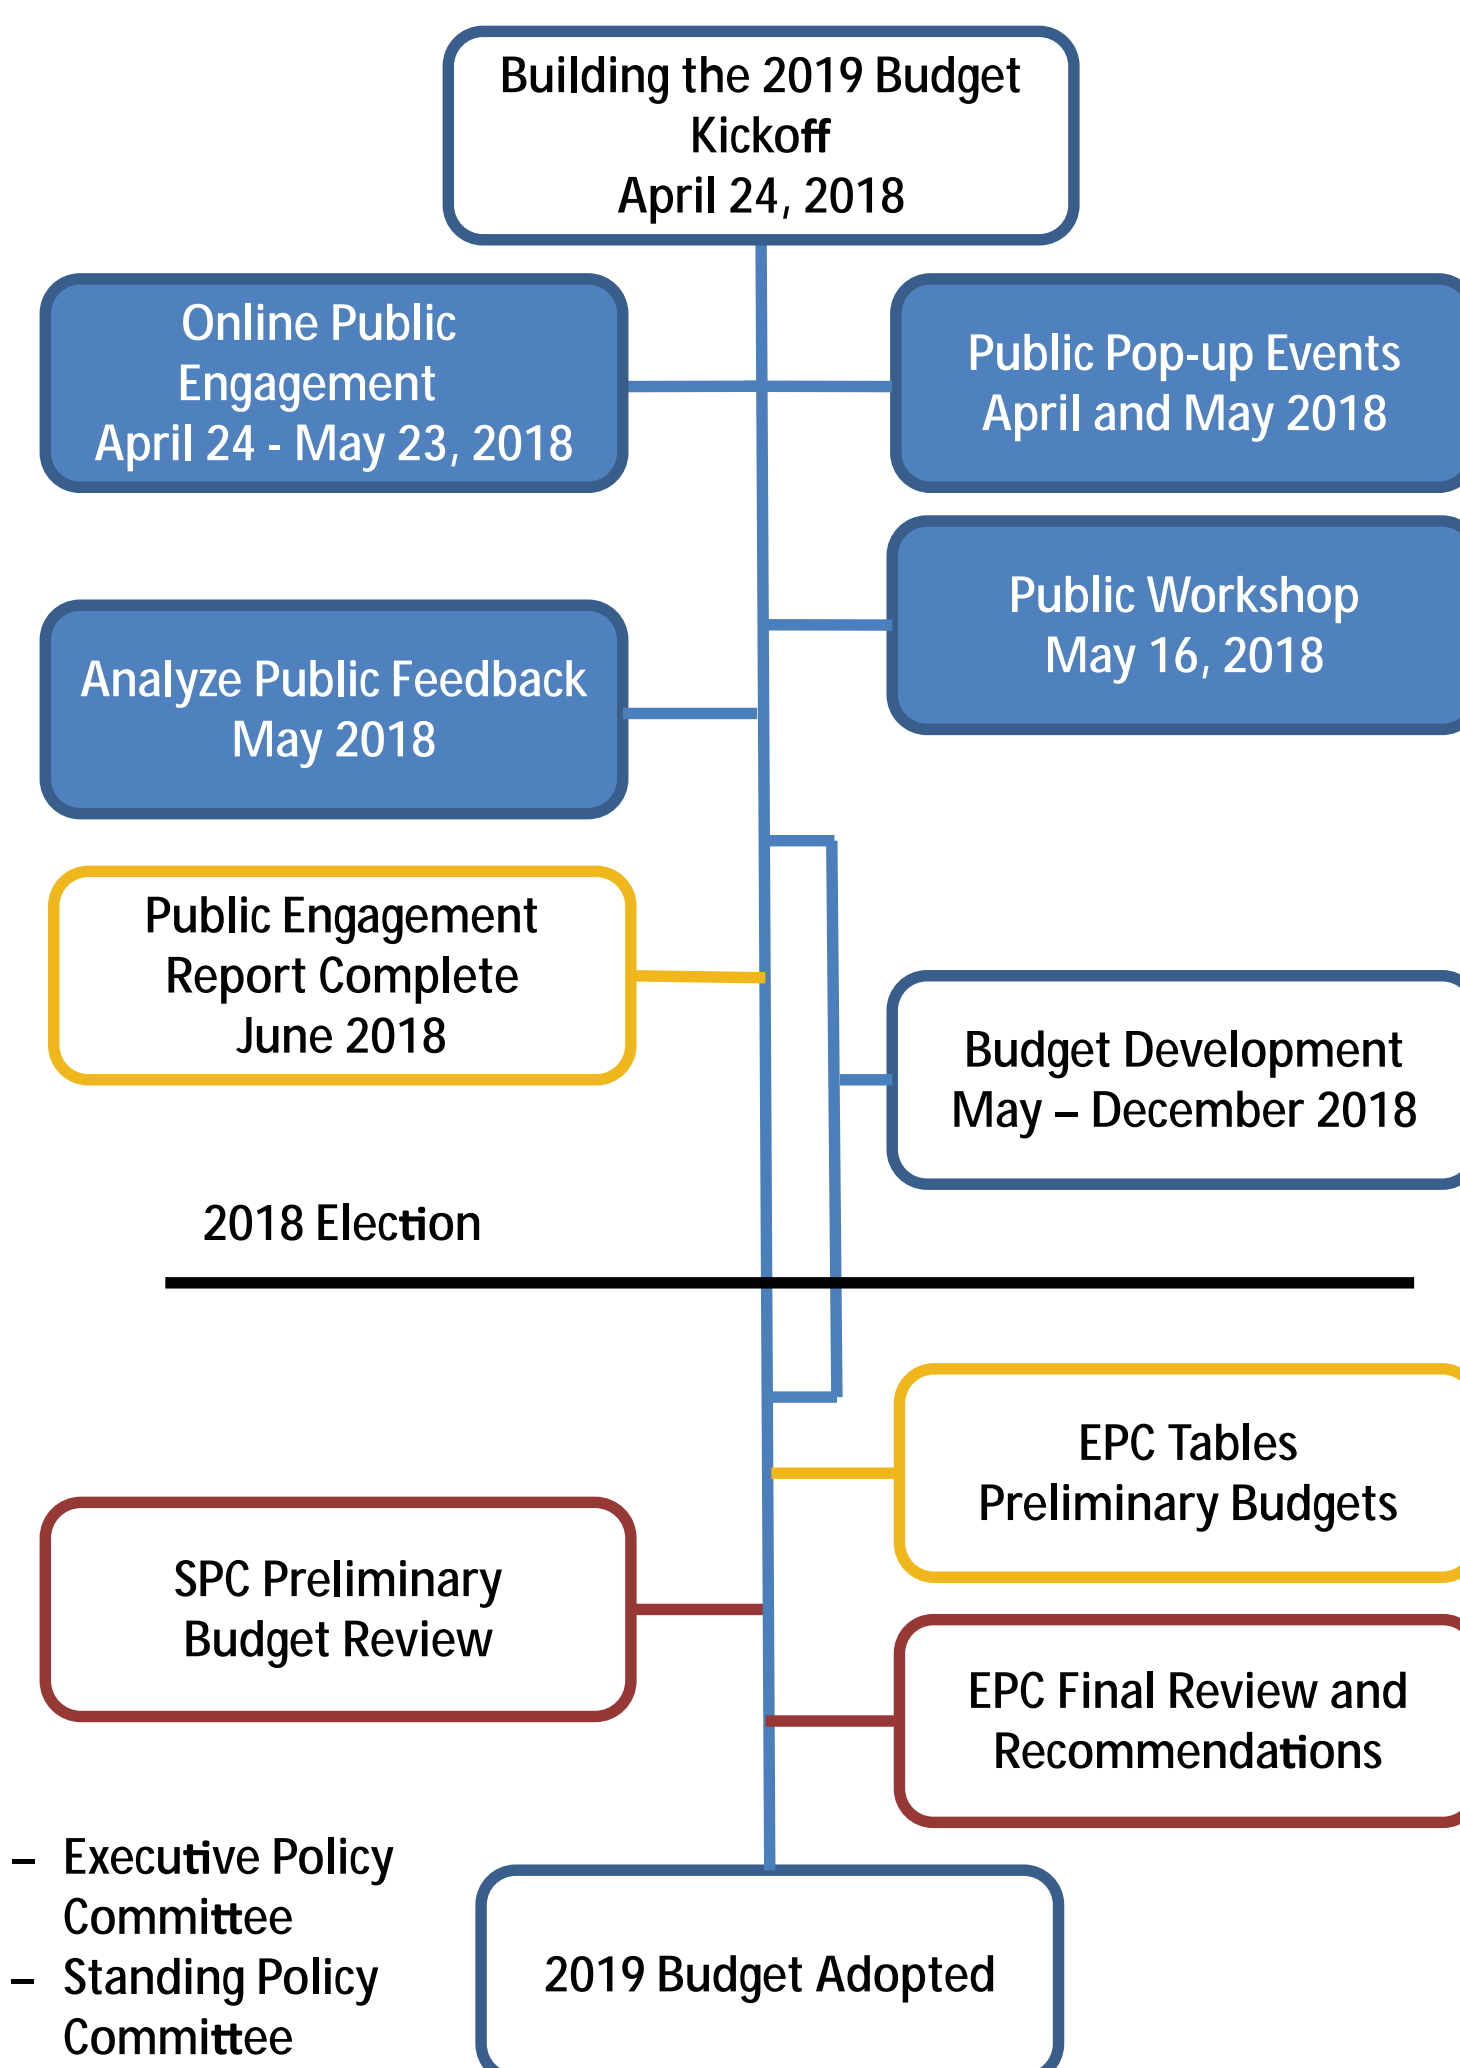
Building the 2019 Budget Kickoff
April 24, 2018

Online Public Engagement
April 24 - May 23, 2018

Public Pop-up Events
April and May 2018

Public Workshop
May 16, 2018

Analyze Public Feedback
May 2018

Public Engagement Report Complete
June 2018

Budget Development
May – December 2018

2018 Election

EPC Tables
Preliminary Budgets

SPC Preliminary Budget Review

EPC Final Review and Recommendations

– Executive Policy Committee
– Standing Policy Committee

2019 Budget Adopted